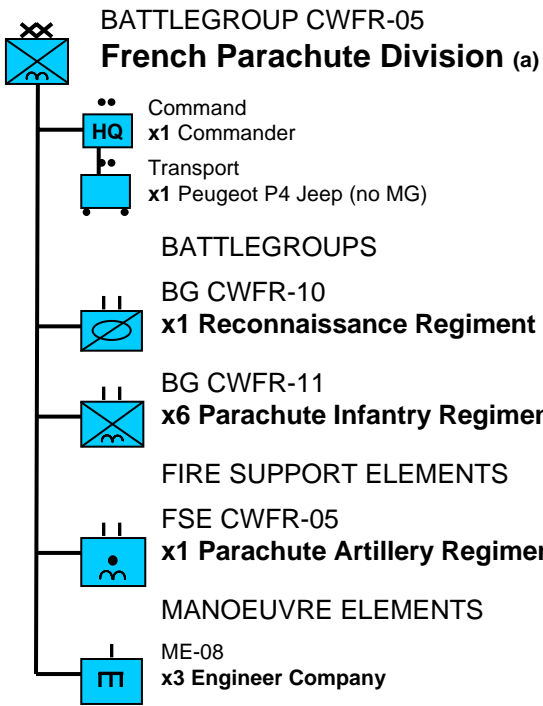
BATTLEGROUP CWFR-05
**French Parachute Division (a)**

HQ

Command
**x1** Commander

Transport
**x1** Peugeot P4 Jeep (no MG)

BATTLEGROUPS

BG CWFR-10
**x1 Reconnaissance Regiment**

BG CWFR-11
**x6 Parachute Infantry Regimen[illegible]**

FIRE SUPPORT ELEMENTS

FSE CWFR-05
**x1 Parachute Artillery Regimen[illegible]**

MANOEUVRE ELEMENTS

ME-08
**x3 Engineer Company**